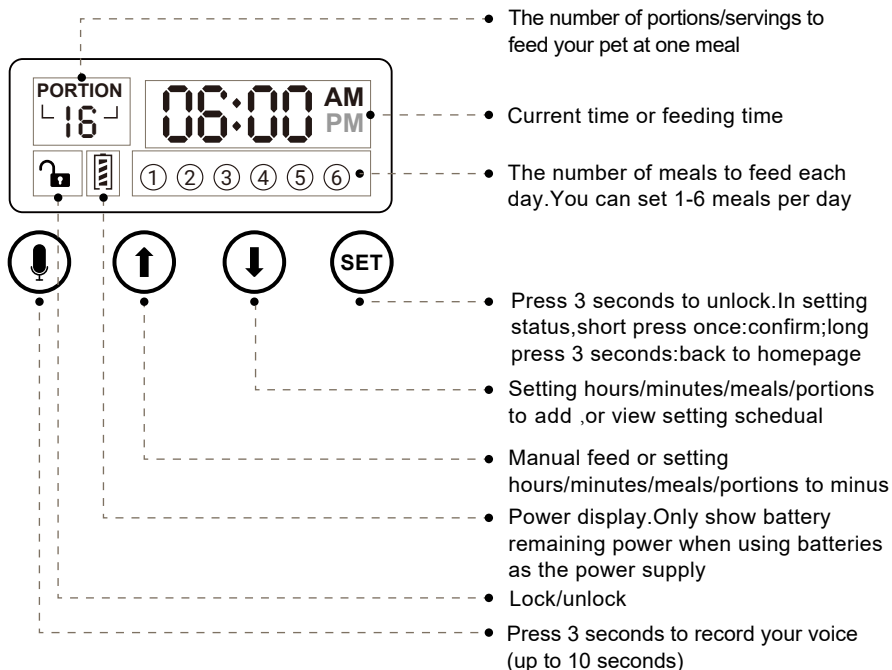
PORTION
16
06:00 AM PM
① ② ③ ④ ⑤ ⑥
SET

The number of portions/servings to feed your pet at one meal

Current time or feeding time

The number of meals to feed each day.You can set 1-6 meals per day

Press 3 seconds to unlock.In setting status,short press once:confirm;long press 3 seconds:back to homepage

Setting hours/minutes/meals/portions to add ,or view setting schedual

Manual feed or setting hours/minutes/meals/portions to minus

Power display.Only show battery remaining power when using batteries as the power supply

Lock/unlock

Press 3 seconds to record your voice (up to 10 seconds)